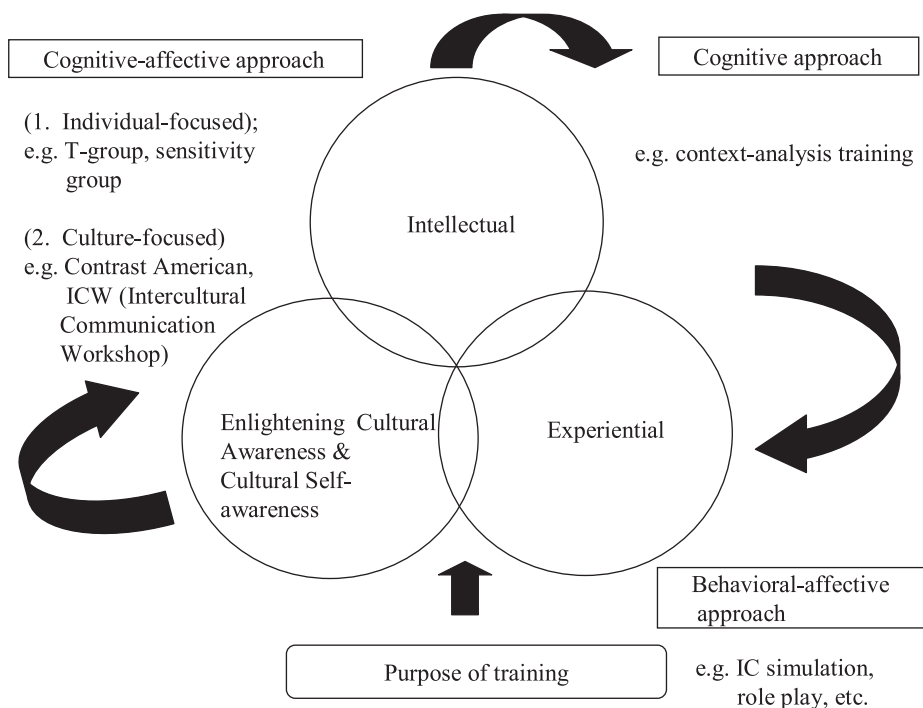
Cognitive-affective approach

Cognitive approach

(1. Individual-focused);
e.g. T-group, sensitivity group

e.g. context-analysis training

Intellectual

(2. Culture-focused)
e.g. Contrast American, ICW (Intercultural Communication Workshop)

Enlightening Cultural Awareness & Cultural Self-awareness

Experiential

Behavioral-affective approach

Purpose of training

e.g. IC simulation, role play, etc.